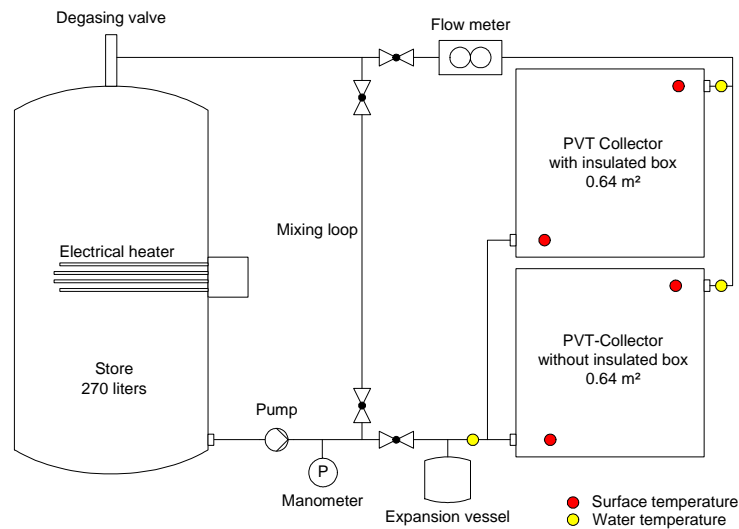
Degasing valve

Flow meter

PVT Collector with insulated box 0.64 m²

Mixing loop

Electrical heater

PVT-Collector without insulated box 0.64 m²

Store 270 liters

Pump

P

Manometer

Expansion vessel

Surface temperature

Water temperature